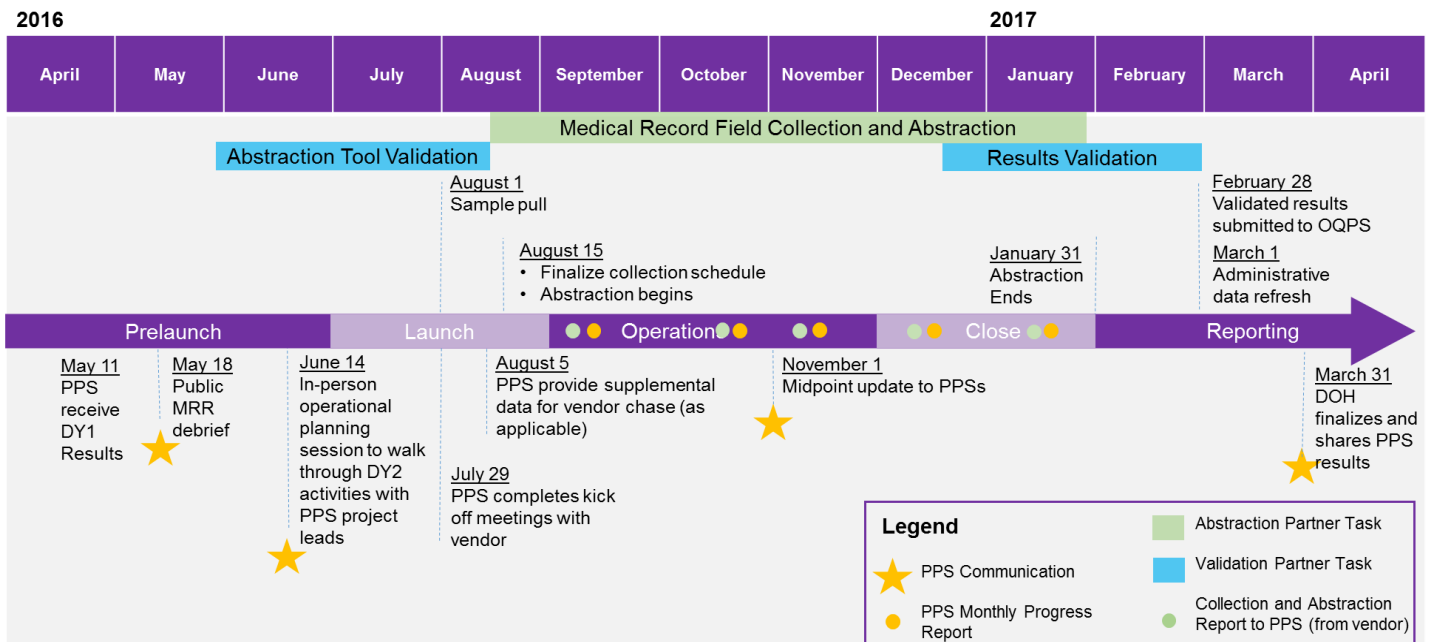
2016

2017

| April | May | June | July | August | September | October | November | December | January | February | March | April |
|---|---|---|---|---|---|---|---|---|---|---|---|---|

Medical Record Field Collection and Abstraction

Abstraction Tool Validation

Results Validation

August 1
Sample pull

August 15
• Finalize collection schedule
• Abstraction begins

January 31
Abstraction Ends

February 28
Validated results submitted to OQPS

March 1
Administrative data refresh

Prelaunch

Launch

Operation

Close

Reporting

May 11
PPS receive DY1 Results

May 18
Public MRR debrief

June 14
In-person operational planning session to walk through DY2 activities with PPS project leads

August 5
PPS provide supplemental data for vendor chase (as applicable)

July 29
PPS completes kick off meetings with vendor

November 1
Midpoint update to PPSs

March 31
DOH finalizes and shares PPS results

Legend

PPS Communication

PPS Monthly Progress Report

Abstraction Partner Task

Validation Partner Task

Collection and Abstraction Report to PPS (from vendor)